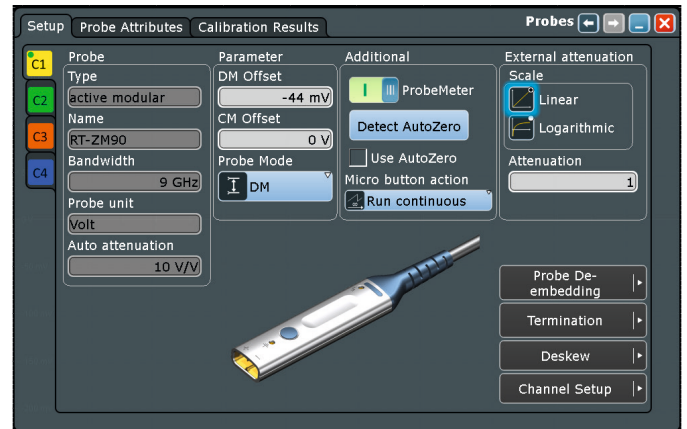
Setup Probe Attributes Calibration Results

Probes

C1
C2
C3
C4

Probe
Type
active modular
Name
RT-ZM90
Bandwidth
9 GHz
Probe unit
Volt
Auto attenuation
10 V/V

Parameter
DM Offset
-44 mV
CM Offset
0 V
Probe Mode
DM

Additional
ProbeMeter
Detect AutoZero
Use AutoZero
Micro button action
Run continuous

External attenuation
Scale
Linear
Logarithmic
Attenuation
1

Probe De-embedding
Termination
Deskew
Channel Setup